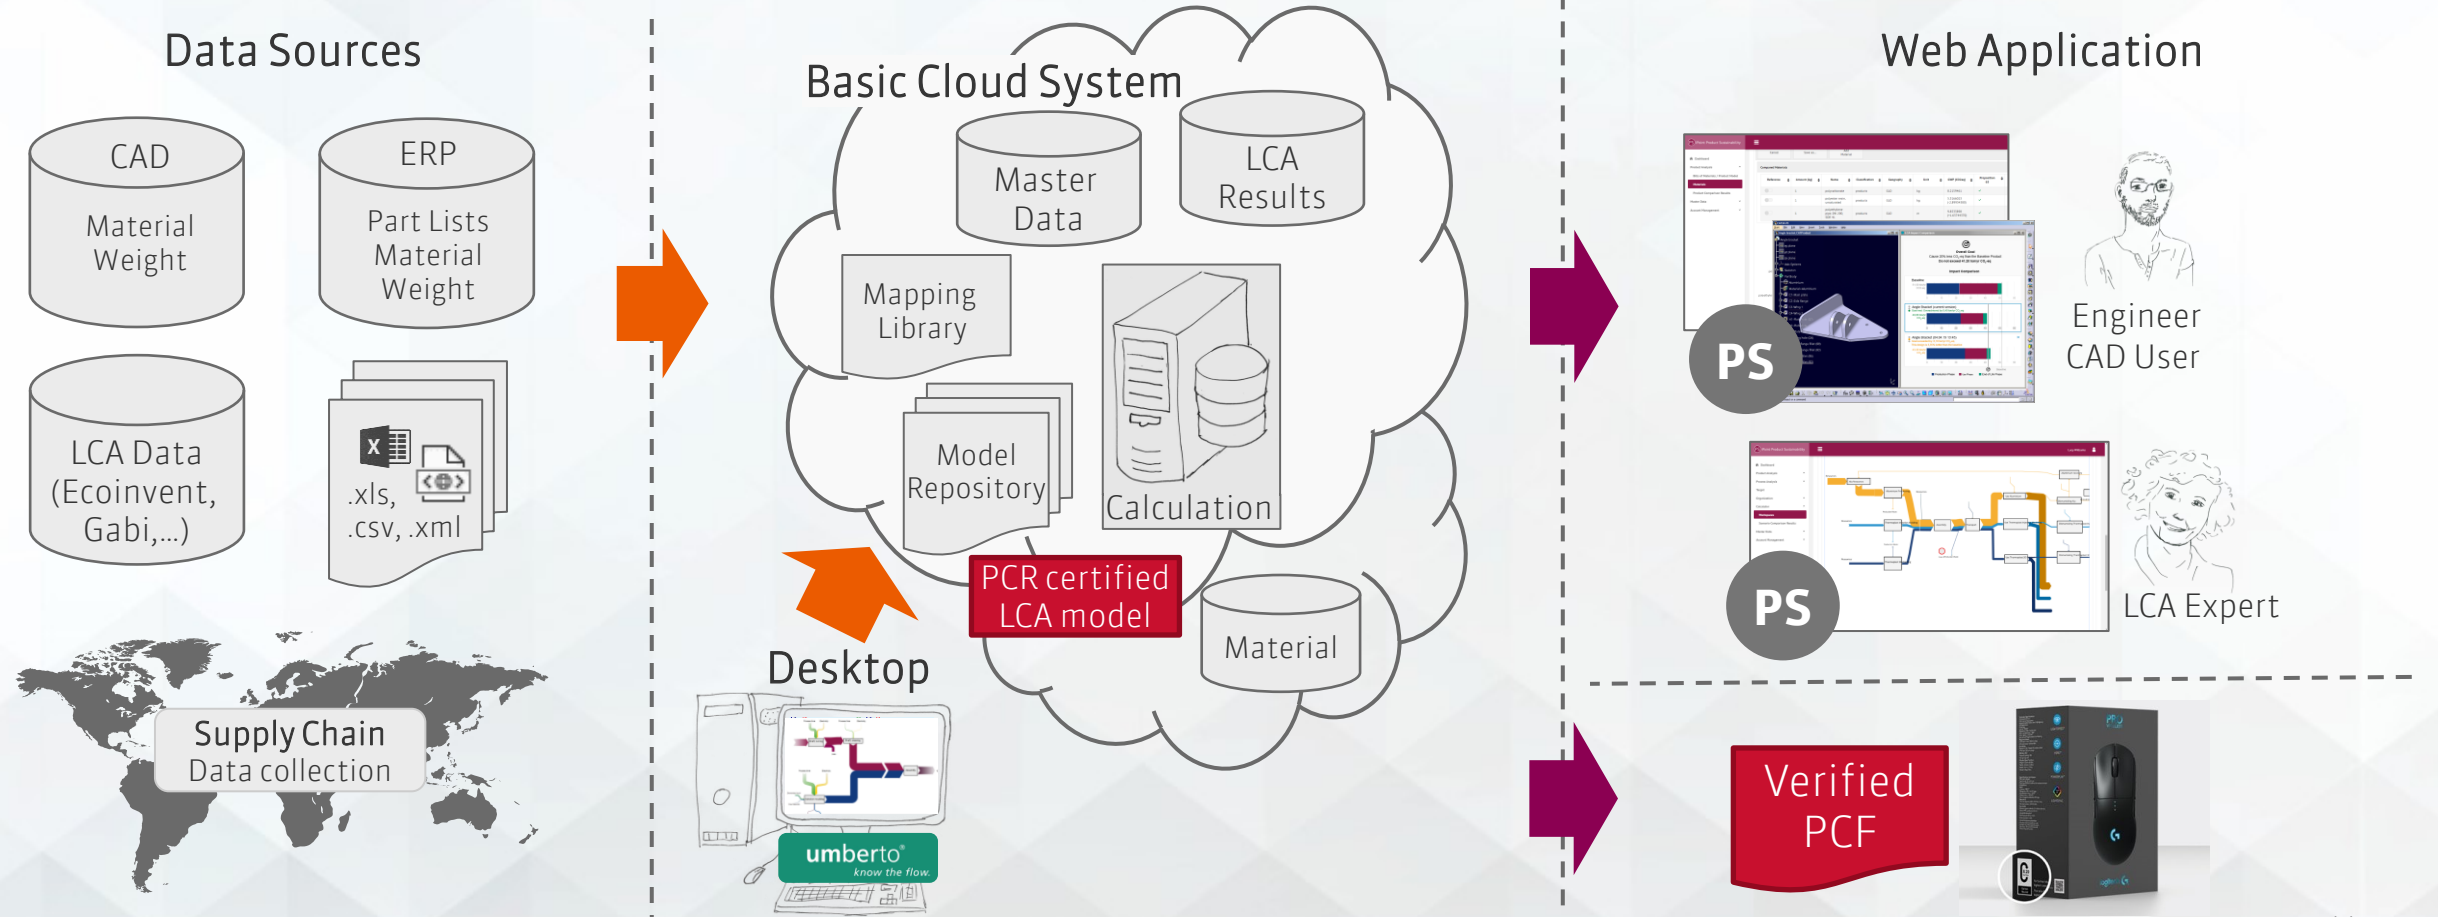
Data Sources

CAD
Material Weight

ERP
Part Lists Material Weight

LCA Data (Ecoinvent, Gabi,...)

.xls, .csv, .xml

Supply Chain
Data collection

Basic Cloud System

Master Data

LCA Results

Mapping Library

Model Repository

Calculation

PCR certified LCA model

Material

Desktop

umberto®
know the flow.

Web Application

PS

Engineer CAD User

PS

LCA Expert

Verified PCF